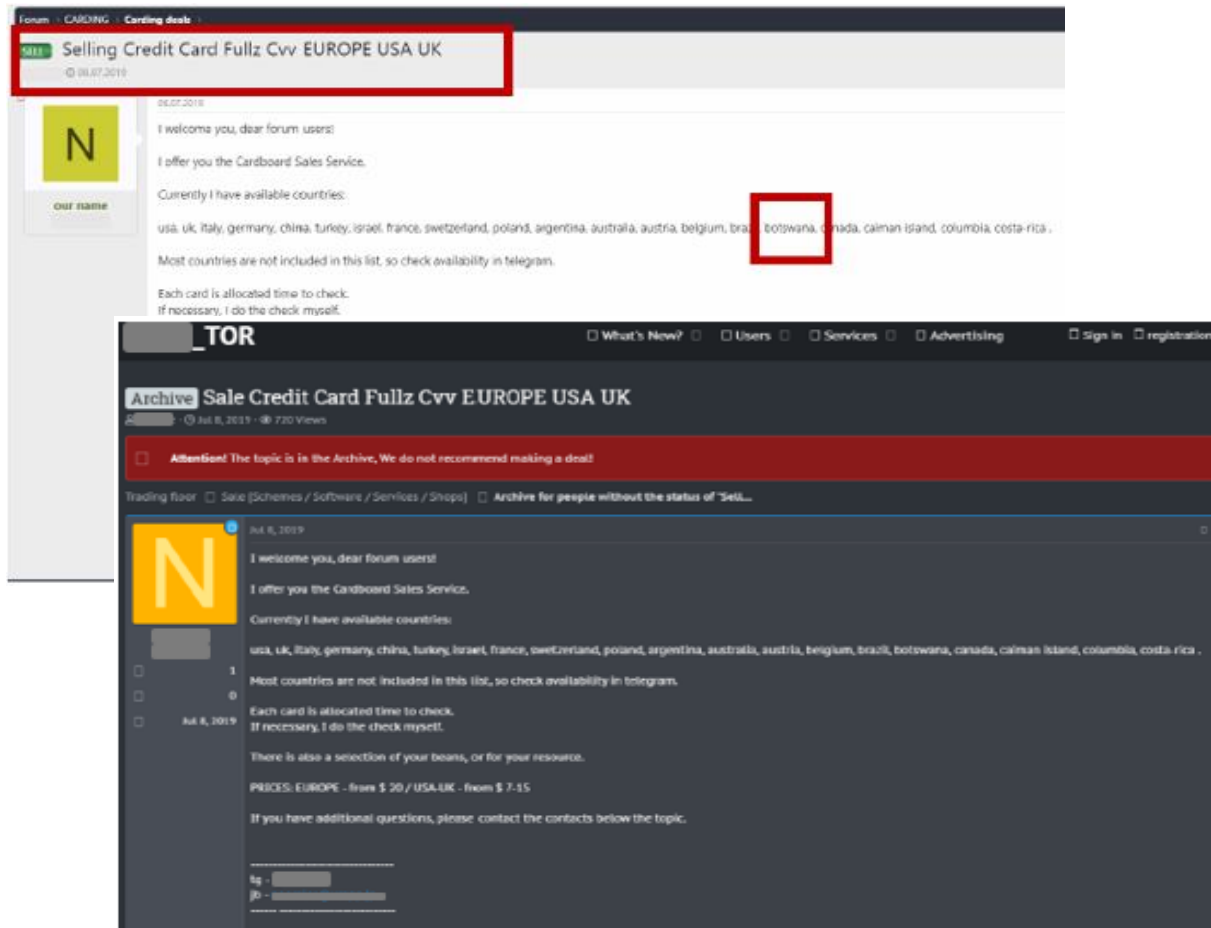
Forum > CARDING > Carding deals >

SELL Selling Credit Card Fullz Cvv EUROPE USA UK

06.07.2019

N

our name

06.07.2019

I welcome you, dear forum users!

I offer you the Cardboard Sales Service.

Currently I have available countries:

usa, uk, italy, germany, china, turkey, israel, france, swetzerland, poland, argentina, australia, austria, belgium, braz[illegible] botswana, c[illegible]nada, caiman island, columbia, costa-rica .

Most countries are not included in this list, so check availability in telegram.

Each card is allocated time to check.
If necessary, I do the check myself.

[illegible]_TOR

What's New? Users Services Advertising Sign in registration

Archive Sale Credit Card Fullz Cvv EUROPE USA UK

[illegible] · Jul 8, 2019 · 720 Views

Attention! The topic is in the Archive, We do not recommend making a deal!

Trading floor Sale (Schemes / Software / Services / Shops) Archive for people without the status of "Sell...

N

1
0
Jul 8, 2019

Jul 8, 2019

I welcome you, dear forum users!

I offer you the Cardboard Sales Service.

Currently I have available countries:

usa, uk, italy, germany, china, turkey, israel, france, swetzerland, poland, argentina, australia, austria, belgium, brazil, botswana, canada, caiman island, columbia, costa-rica .

Most countries are not included in this list, so check availability in telegram.

Each card is allocated time to check.
If necessary, I do the check myself.

There is also a selection of your beans, or for your resource.

PRICES: EUROPE - from $ 20 / USA-UK - from $ 7-15

If you have additional questions, please contact the contacts below the topic.

------------------------------
tg - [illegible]
jb - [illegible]
------------------------------